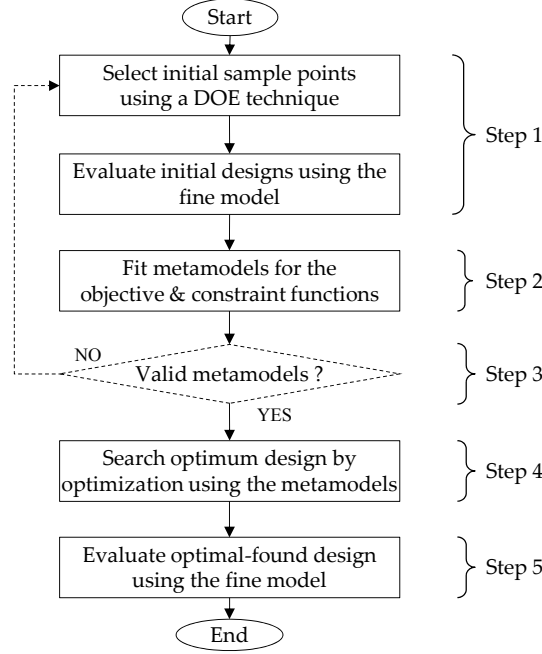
Start

Select initial sample points using a DOE technique

Evaluate initial designs using the fine model

Step 1

Fit metamodels for the objective & constraint functions

Step 2

NO

Valid metamodels ?

Step 3

YES

Search optimum design by optimization using the metamodels

Step 4

Evaluate optimal-found design using the fine model

Step 5

End